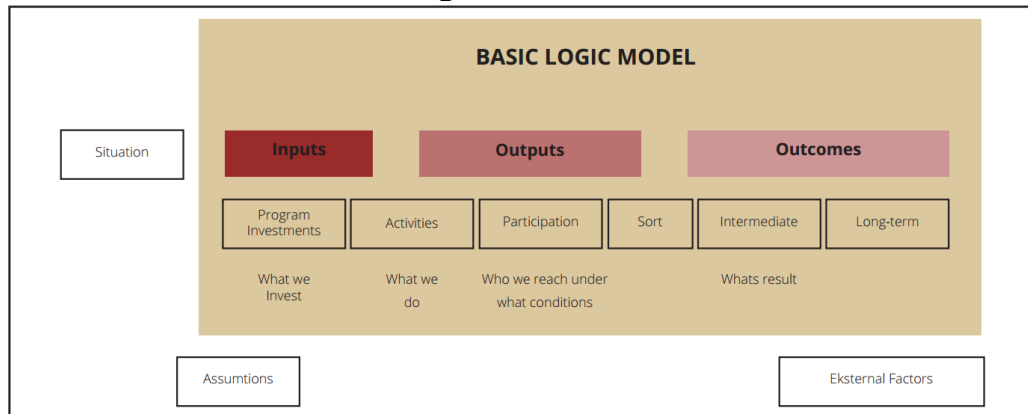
BASIC LOGIC MODEL

Situation

Inputs

Outputs

Outcomes

Program Investments

Activities

Participation

Sort

Intermediate

Long-term

What we Invest

What we do

Who we reach under what conditions

Whats result

Assumtions

Eksternal Factors